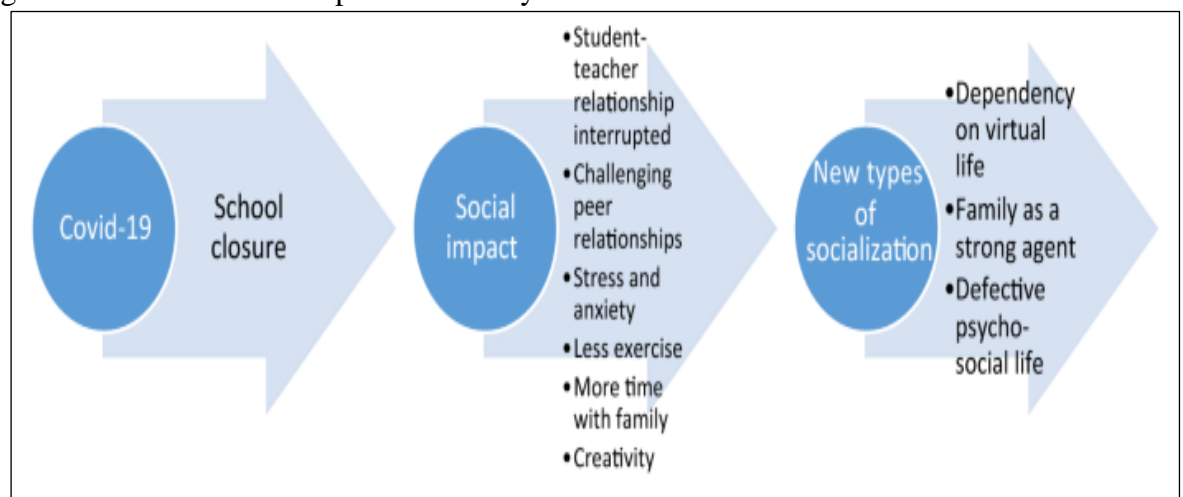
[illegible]

Covid-19

School closure

Social impact

• Student-teacher relationship interrupted
• Challenging peer relationships
• Stress and anxiety
• Less exercise
• More time with family
• Creativity

New types of socialization

• Dependency on virtual life
• Family as a strong agent
• Defective psycho-social life